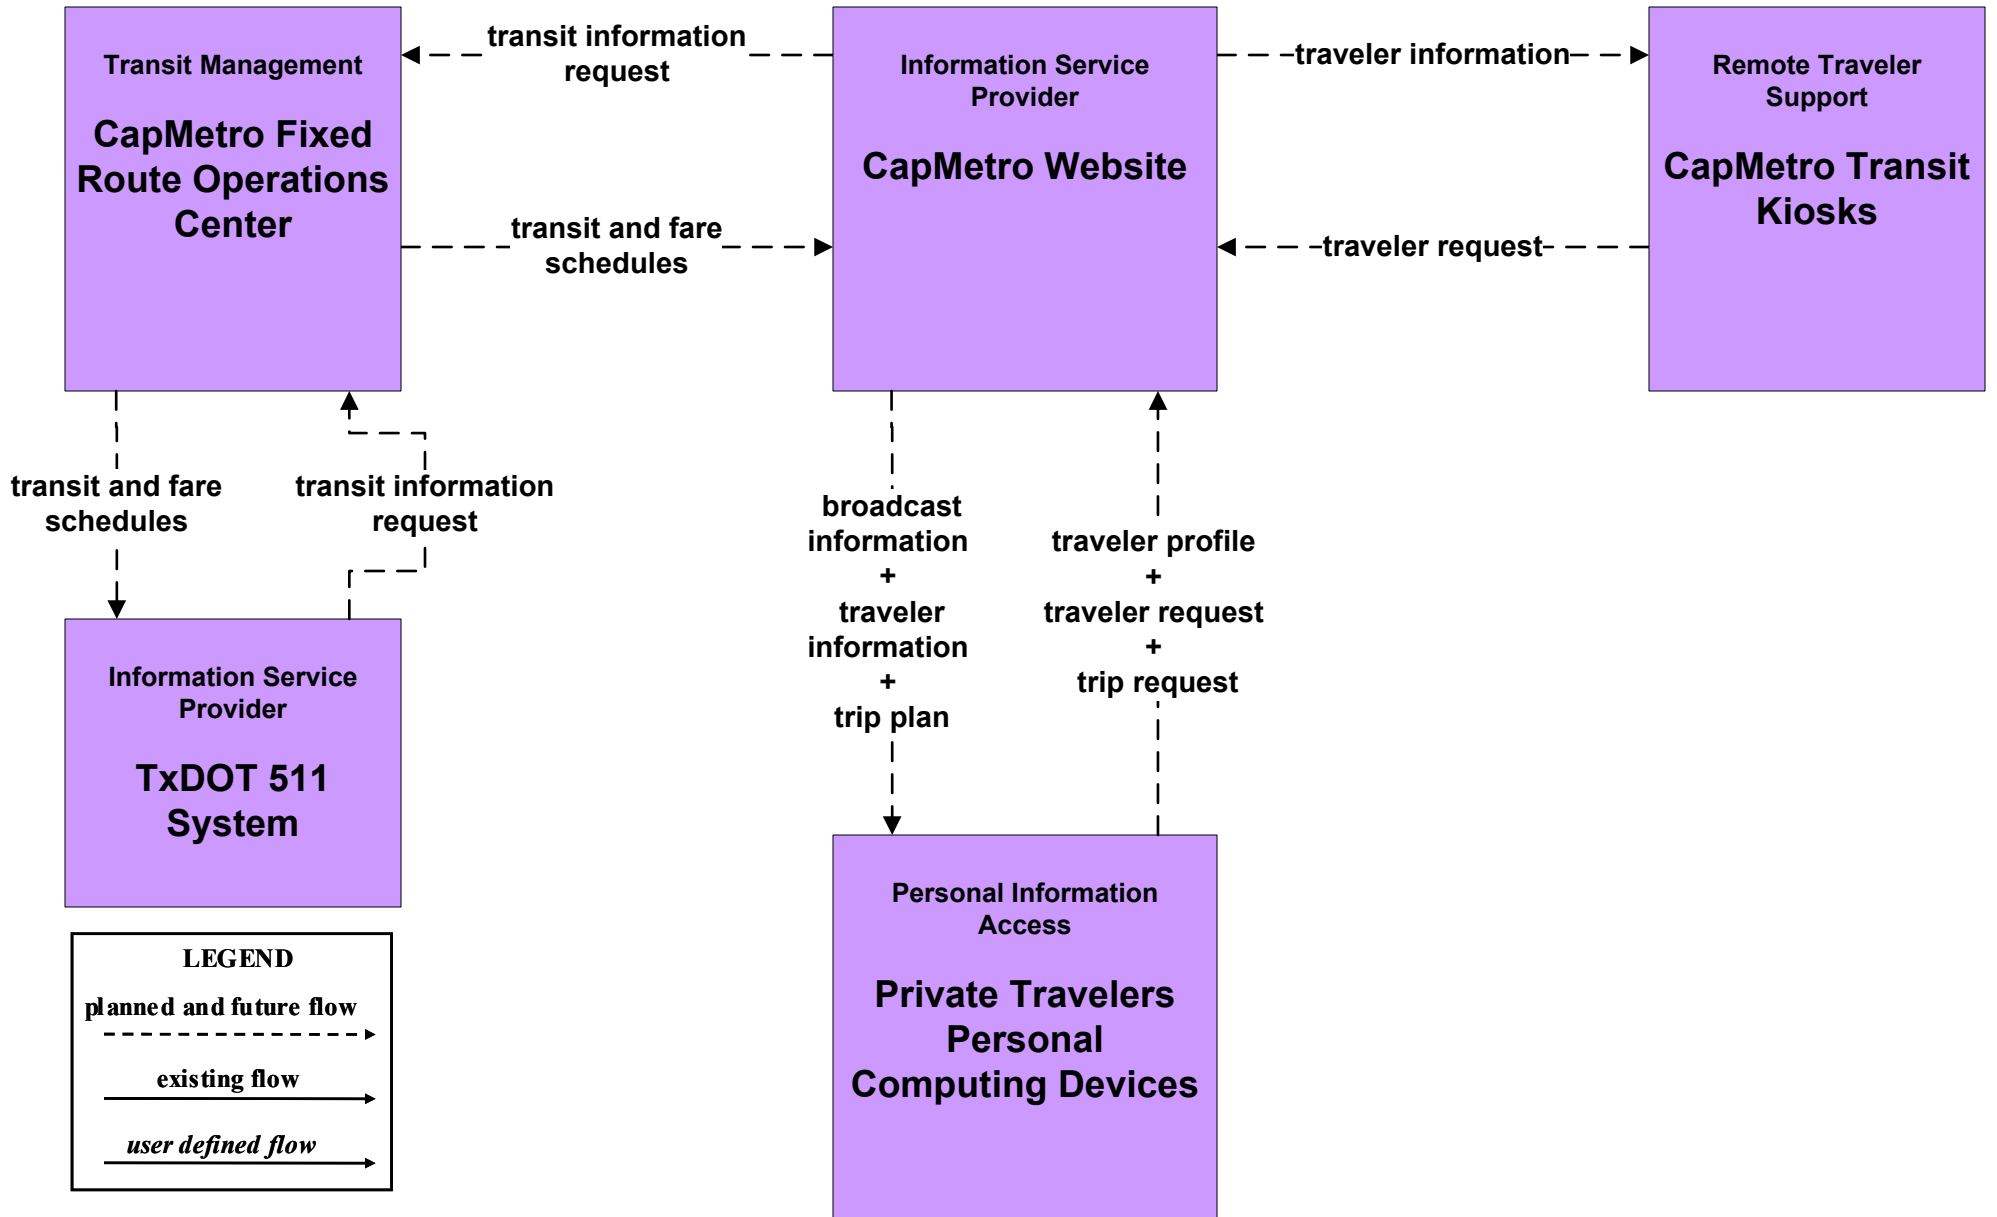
Transit Management

CapMetro Fixed Route Operations Center

transit information request

Information Service Provider

CapMetro Website

traveler information

Remote Traveler Support

CapMetro Transit Kiosks

transit and fare schedules

traveler request

transit and fare schedules

transit information request

broadcast information + traveler information + trip plan

traveler profile + traveler request + trip request

Information Service Provider

TxDOT 511 System

LEGEND

planned and future flow

existing flow

user defined flow

Personal Information Access

Private Travelers Personal Computing Devices